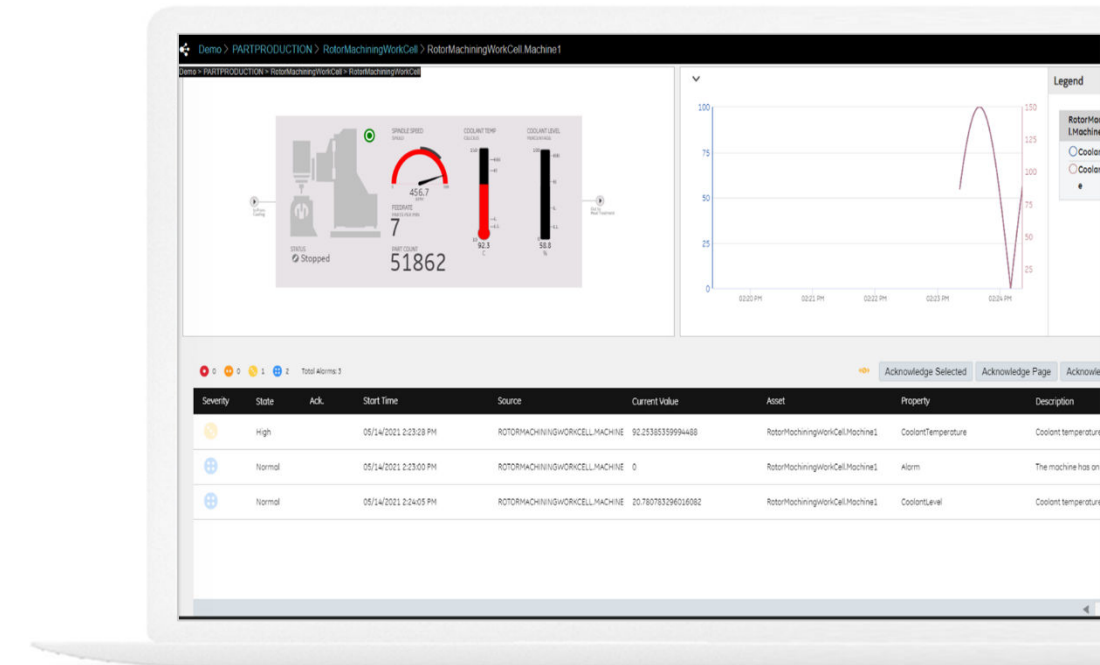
Demo > PARTPRODUCTION > RotorMachiningWorkCell > RotorMachiningWorkCell.Machine1

Demo > PARTPRODUCTION > RotorMachiningWorkCell > RotorMachiningWorkCell

SPINDLE SPEED

456.7

FEEDRATE

7

COOLANT TEMP

92.3

COOLANT LEVEL

58.8

%

STATUS

Stopped

PART COUNT

51862

Legend

RotorMac l.Machine

Coolar

Coolar e

100
75
50
25
0

150
125
100
75
50
25

02:20 PM
02:21 PM
02:22 PM
02:23 PM
02:24 PM

0 0 1 2 Total Alarms: 3

Acknowledge Selected | Acknowledge Page | Acknowle

| Severity | State | Ack. | Start Time | Source | Current Value | Asset | Property | Description |
|---|---|---|---|---|---|---|---|---|
| | High | | 05/14/2021 2:23:28 PM | ROTORMACHININGWORKCELL.MACHINE | 92.25385359994488 | RotorMachiningWorkCell.Machine1 | CoolantTemperature | Coolant temperature |
| | Normal | | 05/14/2021 2:23:00 PM | ROTORMACHININGWORKCELL.MACHINE | 0 | RotorMachiningWorkCell.Machine1 | Alarm | The machine has an |
| | Normal | | 05/14/2021 2:24:05 PM | ROTORMACHININGWORKCELL.MACHINE | 20.780783296016082 | RotorMachiningWorkCell.Machine1 | CoolantLevel | Coolant temperature |